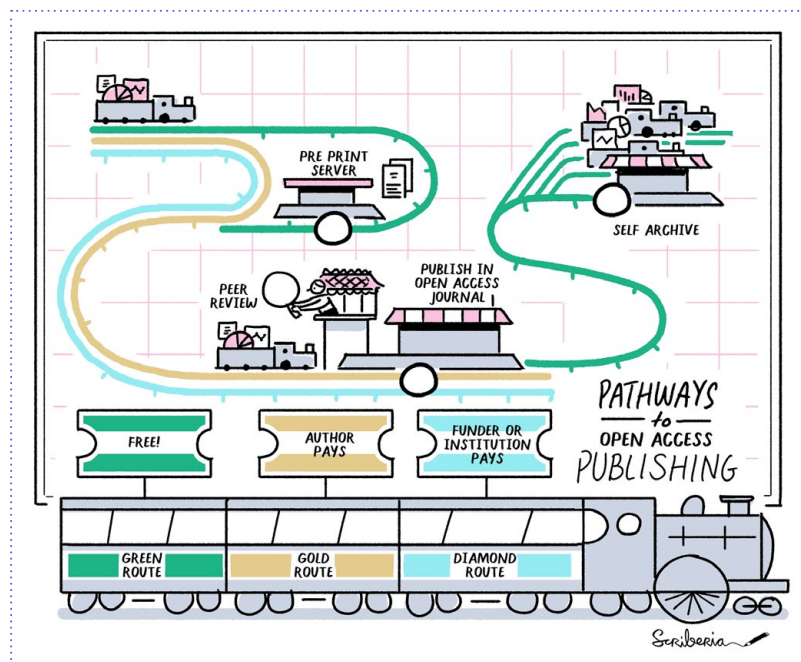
PRE PRINT SERVER

SELF ARCHIVE

PEER REVIEW

PUBLISH IN OPEN ACCESS JOURNAL

PATHWAYS to OPEN ACCESS PUBLISHING

FREE!

AUTHOR PAYS

FUNDER OR INSTITUTION PAYS

GREEN ROUTE

GOLD ROUTE

DIAMOND ROUTE

Scriberia